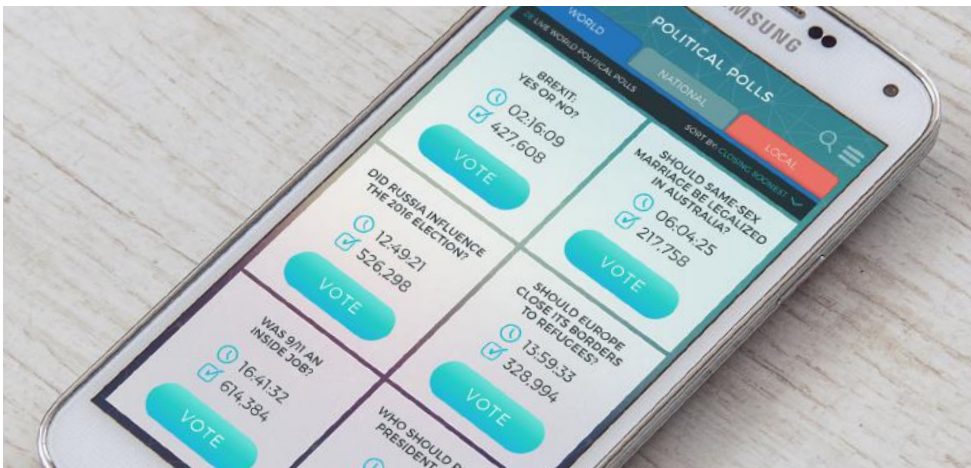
SAMSUNG

WORLD

POLITICAL POLLS

28 LIVE WORLD POLITICAL POLLS

NATIONAL

LOCAL

SORT BY: CLOSING SOONEST

BREXIT: YES OR NO?

02:16:09

427,608

VOTE

SHOULD SAME-SEX MARRIAGE BE LEGALIZED IN AUSTRALIA?

06:04:25

217,758

VOTE

DID RUSSIA INFLUENCE THE 2016 ELECTION?

12:49:21

526,298

VOTE

SHOULD EUROPE CLOSE ITS BORDERS TO REFUGEES?

13:59:33

328,994

VOTE

WAS 9/11 AN INSIDE JOB?

16:41:32

614,384

VOTE

WHO SHOULD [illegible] PRESIDENT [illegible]